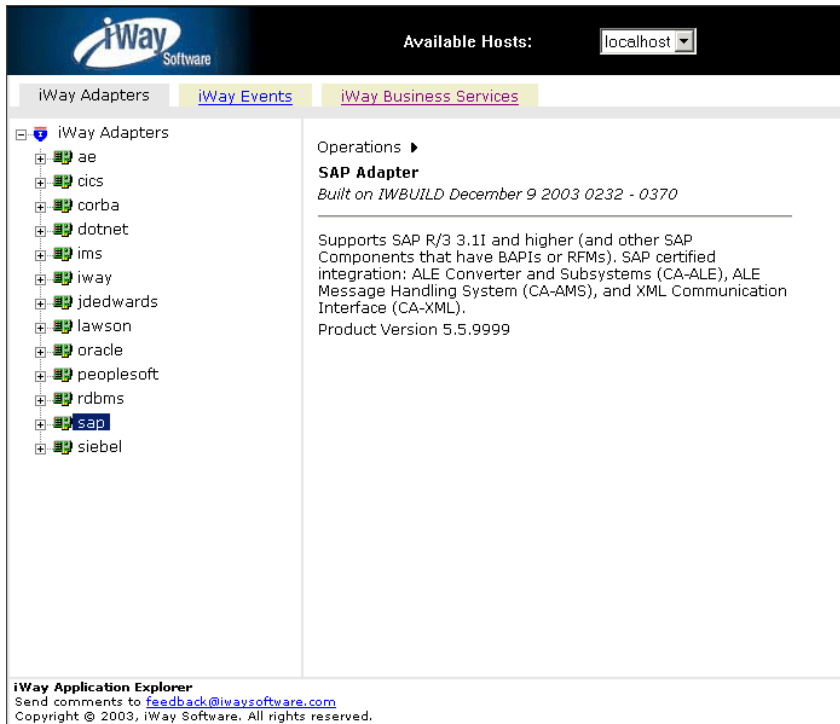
iWay Software

Available Hosts: localhost

iWay Adapters | iWay Events | iWay Business Services

iWay Adapters
ae
cics
corba
dotnet
ims
iway
jdedwards
lawson
oracle
peoplesoft
rdbms
sap
siebel

Operations ▶

SAP Adapter

Built on IWBUILD December 9 2003 0232 - 0370

Supports SAP R/3 3.1I and higher (and other SAP Components that have BAPIs or RFMs). SAP certified integration: ALE Converter and Subsystems (CA-ALE), ALE Message Handling System (CA-AMS), and XML Communication Interface (CA-XML).

Product Version 5.5.9999

iWay Application Explorer
Send comments to feedback@iwaysoftware.com
Copyright © 2003, iWay Software. All rights reserved.